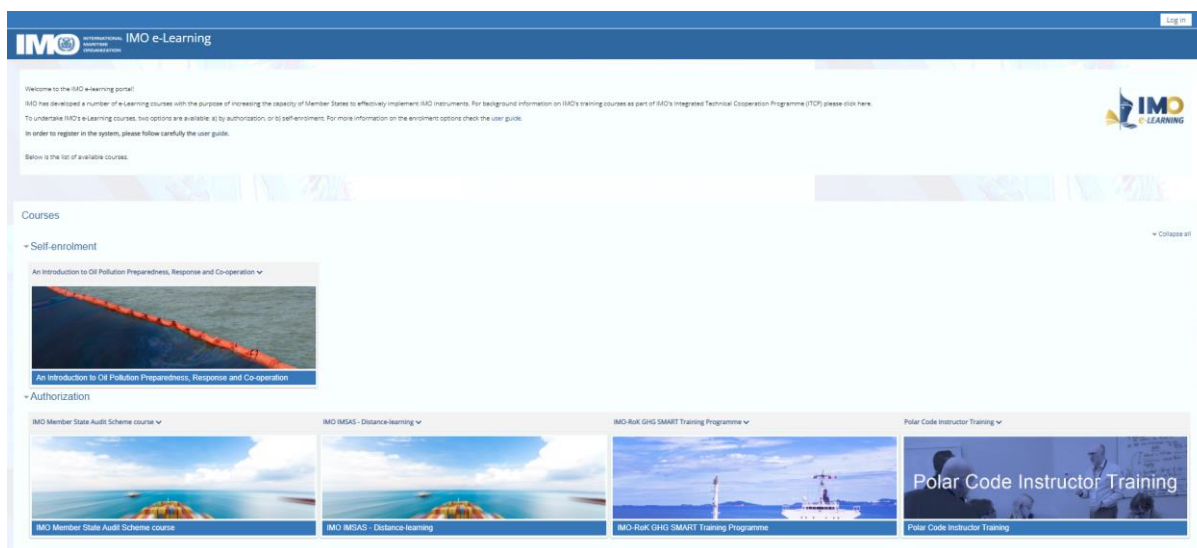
Log in

IMO INTERNATIONAL MARITIME ORGANIZATION IMO e-Learning

Welcome to the IMO e-learning portal!

IMO has developed a number of e-Learning courses with the purpose of increasing the capacity of Member States to effectively implement IMO instruments. For background information on IMO's training courses as part of IMO's Integrated Technical Cooperation Programme (ITCP) please click here.

To undertake IMO's e-Learning courses, two options are available: a) by authorization, or b) self-enrolment. For more information on the enrolment options check the user guide.

In order to register in the system, please follow carefully the user guide.

Below is the list of available courses.

IMO E-LEARNING

Courses

Collapse all

Self-enrolment

An Introduction to Oil Pollution Preparedness, Response and Co-operation

An Introduction to Oil Pollution Preparedness, Response and Co-operation

Authorization

IMO Member State Audit Scheme course

IMO IMSAS - Distance-learning

IMO-RoK GHG SMART Training Programme

Polar Code Instructor Training

IMO Member State Audit Scheme course

IMO IMSAS - Distance-learning

IMO-RoK GHG SMART Training Programme

Polar Code Instructor Training

Polar Code Instructor Training